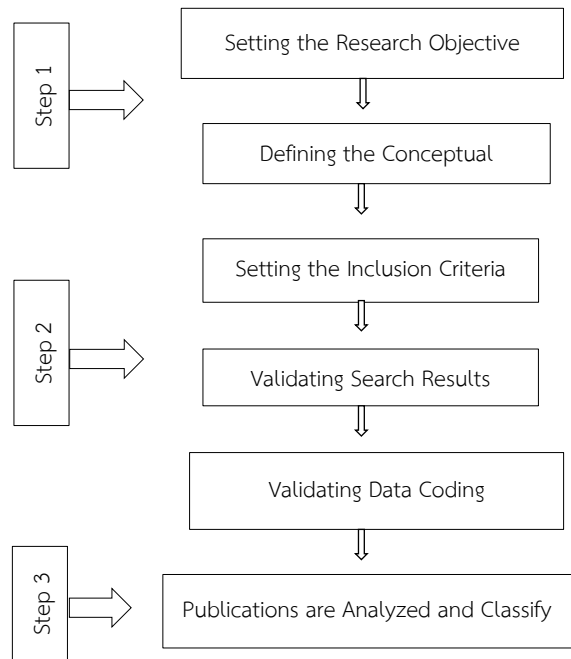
Step 1

Setting the Research Objective

Defining the Conceptual

Setting the Inclusion Criteria

Step 2

Validating Search Results

Validating Data Coding

Step 3

Publications are Analyzed and Classify